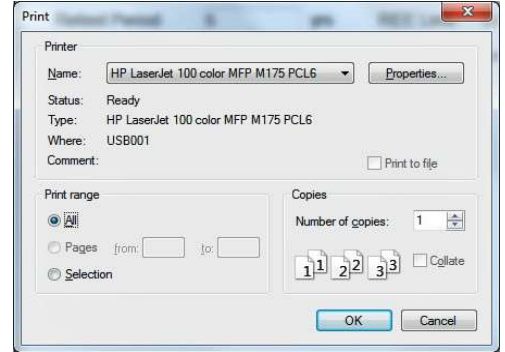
Print

Printer

Name: HP LaserJet 100 color MFP M175 PCL6

Properties...

Status: Ready

Type: HP LaserJet 100 color MFP M175 PCL6

Where: USB001

Comment:

Print to file

Print range

All

Pages from: to:

Selection

Copies

Number of copies: 1

1 1 2 2 3 3

Collate

OK

Cancel